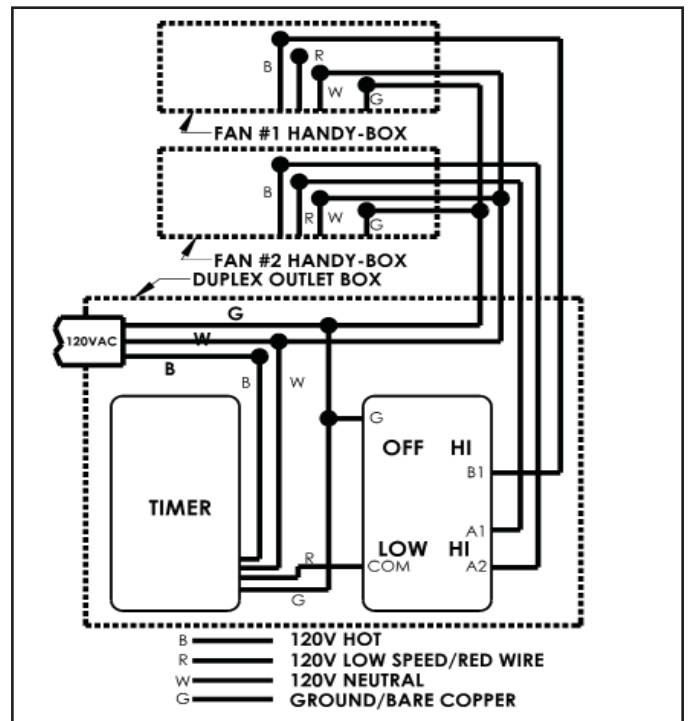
B R W G

FAN #1 HANDY-BOX

B R W G

FAN #2 HANDY-BOX

DUPLEX OUTLET BOX

120VAC

G

W

B

B W

TIMER

R

G

G

OFF HI

B1

A1

LOW HI

COM A2

B 120V HOT
R 120V LOW SPEED/RED WIRE
W 120V NEUTRAL
G GROUND/BARE COPPER